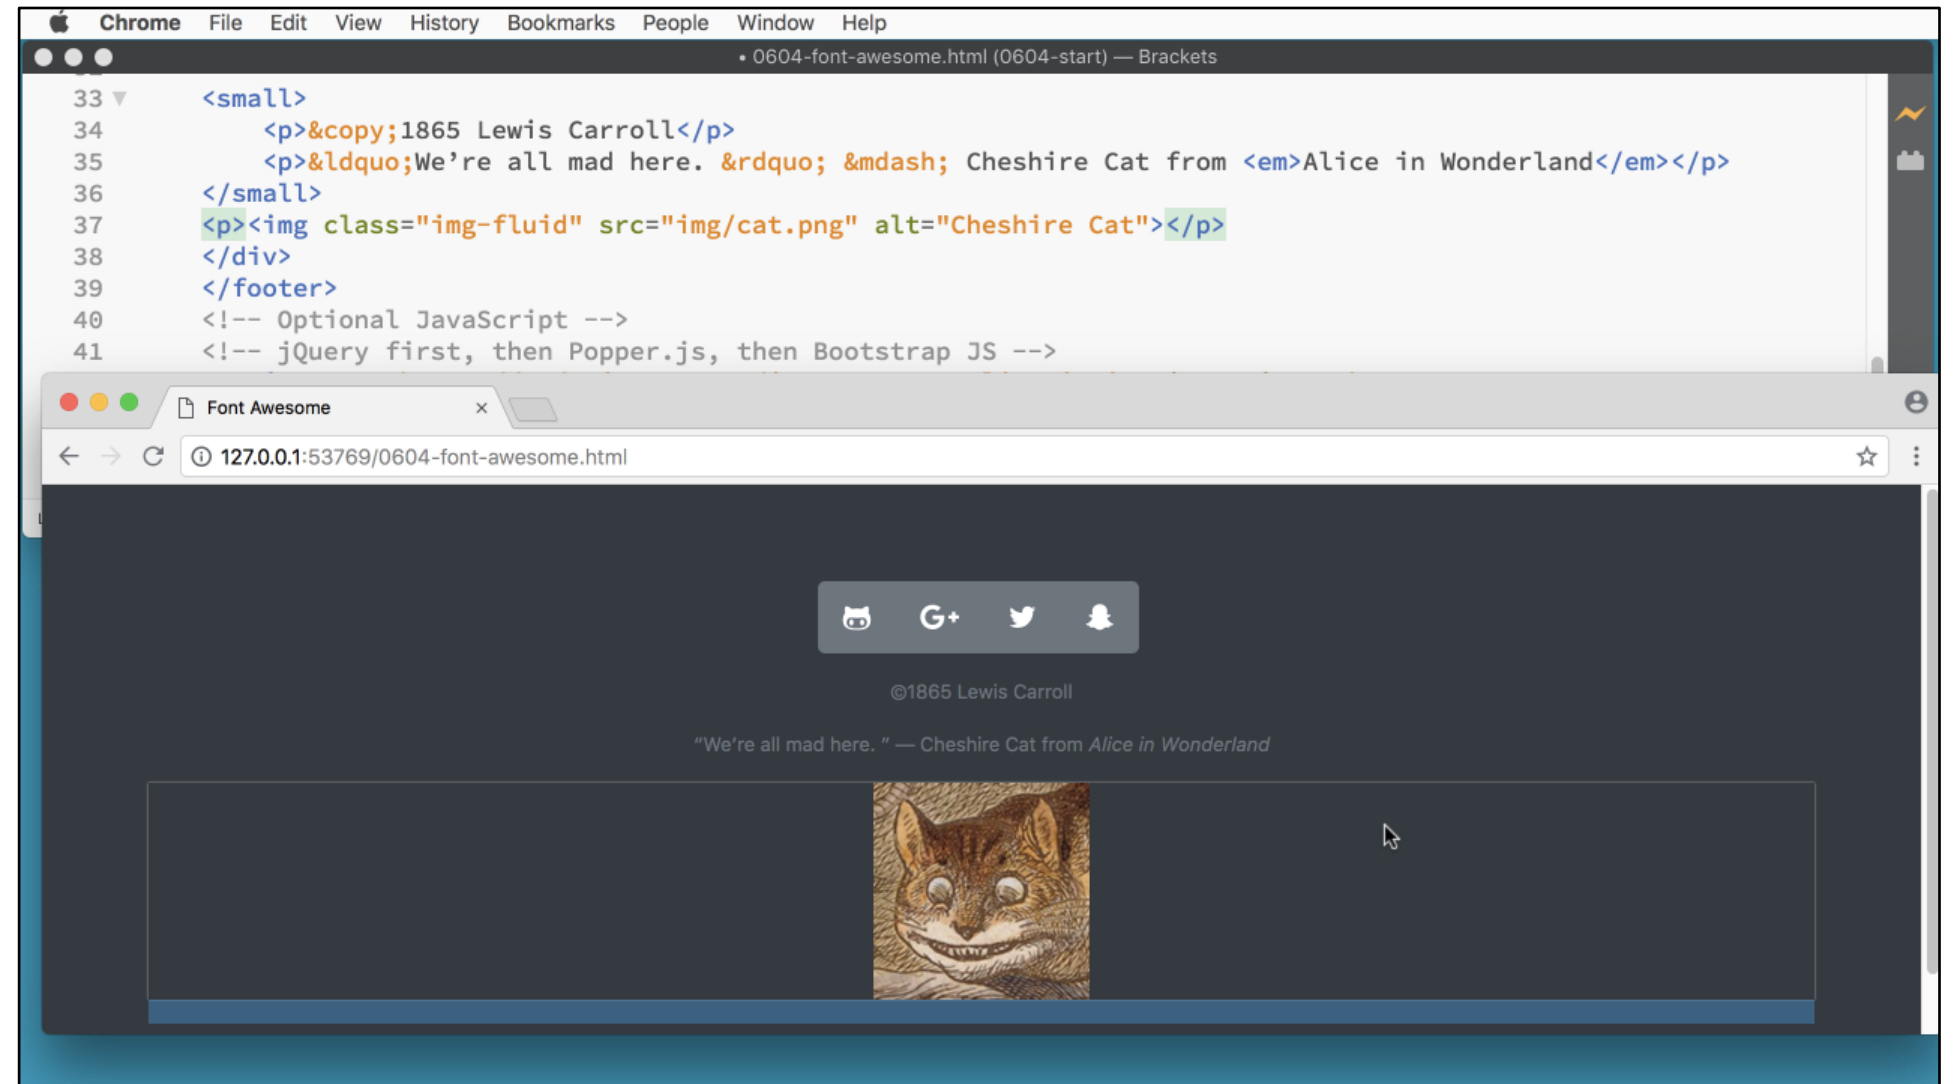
Chrome File Edit View History Bookmarks People Window Help

• 0604-font-awesome.html (0604-start) — Brackets

33 <small>
34 <p>&copy;1865 Lewis Carroll</p>
35 <p>&ldquo;We're all mad here. &rdquo; &mdash; Cheshire Cat from <em>Alice in Wonderland</em></p>
36 </small>
37 <p><img class="img-fluid" src="img/cat.png" alt="Cheshire Cat"></p>
38 </div>
39 </footer>
40 <!-- Optional JavaScript -->
41 <!-- jQuery first, then Popper.js, then Bootstrap JS -->

Font Awesome ×

127.0.0.1:53769/0604-font-awesome.html

G+

©1865 Lewis Carroll

"We're all mad here. " — Cheshire Cat from *Alice in Wonderland*